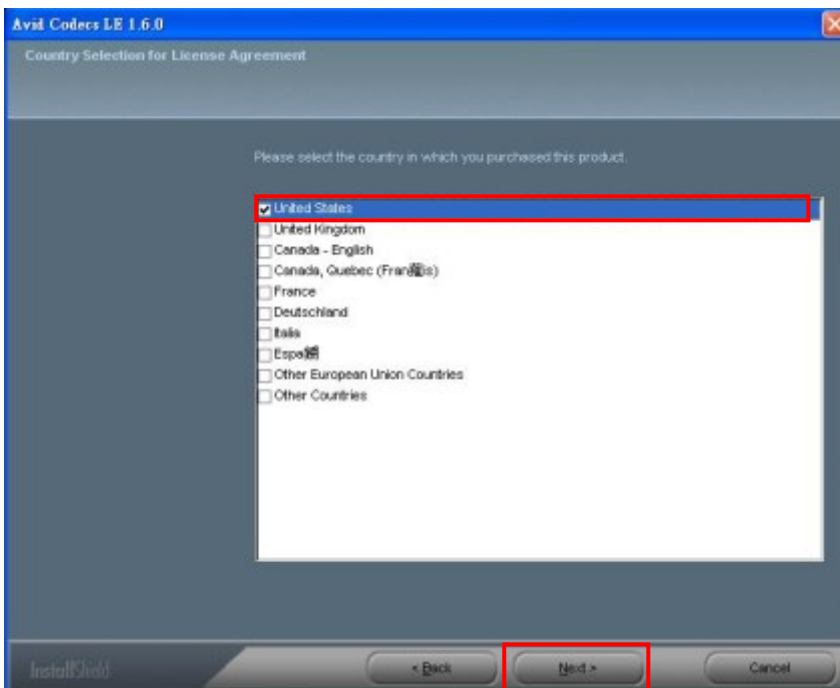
Avid Codecs LE 1.6.0

Country Selection for License Agreement

Please select the country in which you purchased this product.

United States
United Kingdom
Canada - English
Canada, Quebec (Fran龍is)
France
Deutschland
Italia
Espa鬪
Other European Union Countries
Other Countries

InstallShield

< Back

Next >

Cancel